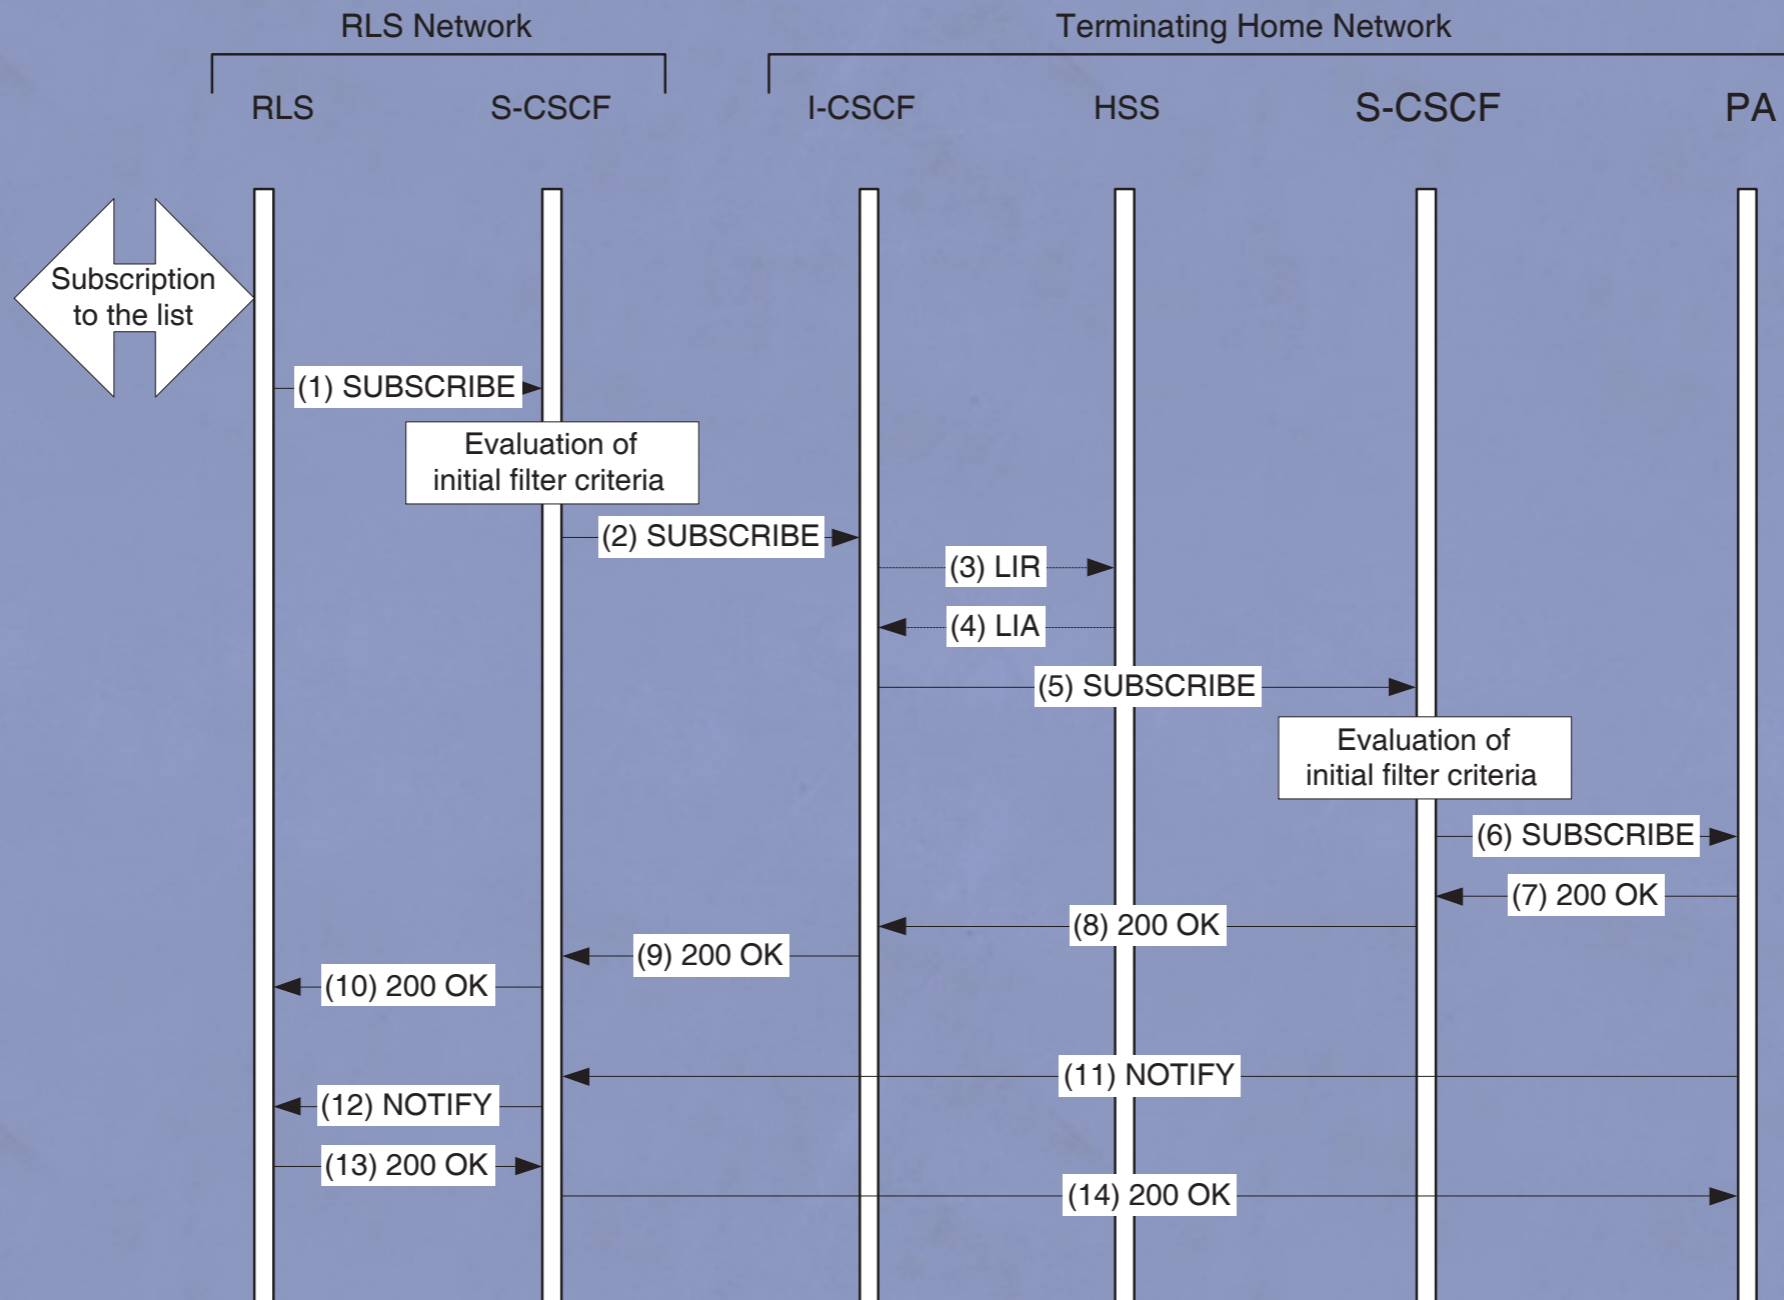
RLS Network

Terminating Home Network

RLS

S-CSCF

I-CSCF

HSS

S-CSCF

PA

Subscription to the list

(1) SUBSCRIBE

Evaluation of initial filter criteria

(2) SUBSCRIBE

(3) LIR

(4) LIA

(5) SUBSCRIBE

Evaluation of initial filter criteria

(6) SUBSCRIBE

(7) 200 OK

(8) 200 OK

(9) 200 OK

(10) 200 OK

(11) NOTIFY

(12) NOTIFY

(13) 200 OK

(14) 200 OK